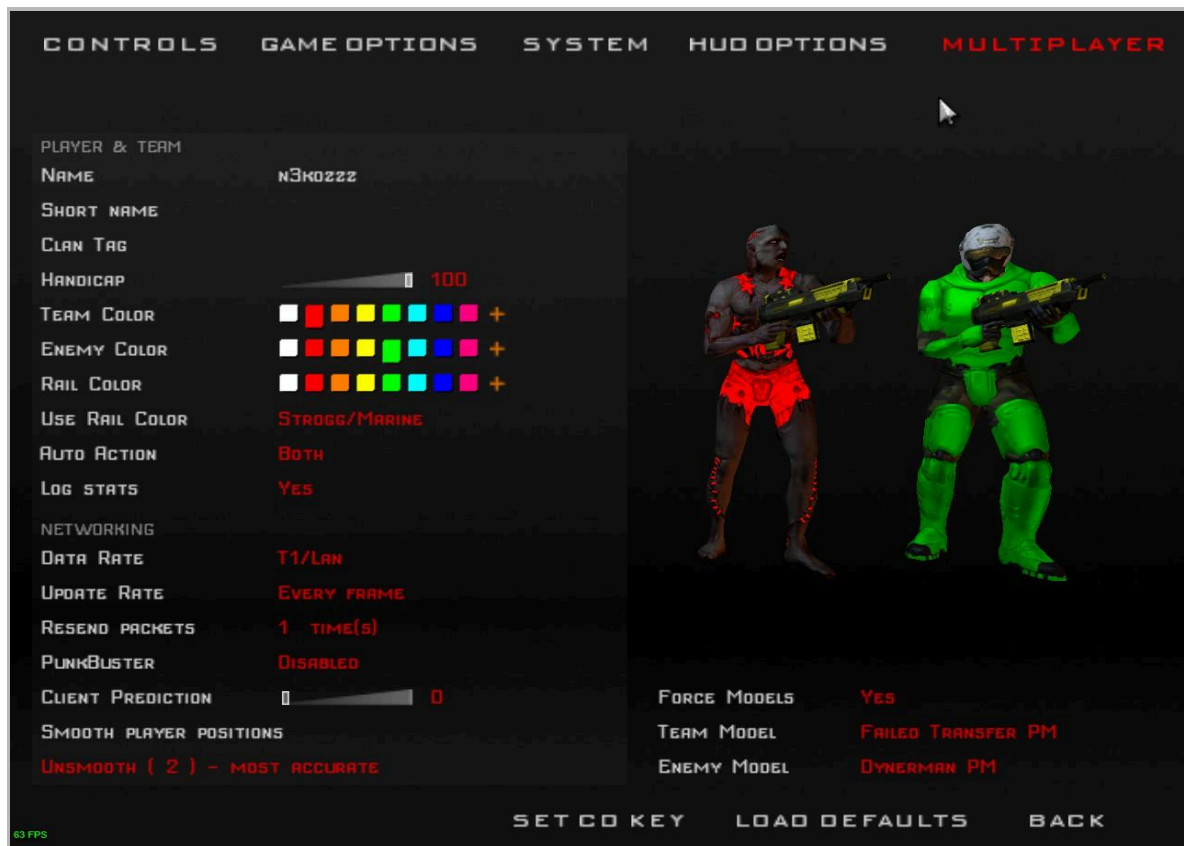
CONTROLS GAME OPTIONS SYSTEM HUD OPTIONS MULTIPLAYER

PLAYER & TEAM
Name n3kozzz
Short name
Clan Tag
Handicap 100
Team Color +
Enemy Color +
Rail Color +
Use Rail Color Strogg/Marine
Auto Action Both
Log stats Yes
NETWORKING
Data Rate T1/Lan
Update Rate Every frame
Resend packets 1 time(s)
PunkBuster Disabled
Client Prediction 0
Smooth player positions
Unsmooth ( 2 ) - most accurate

Force Models Yes
Team Model Failed Transfer PM
Enemy Model Dynerman PM

63 FPS

SET CD KEY LOAD DEFAULTS BACK